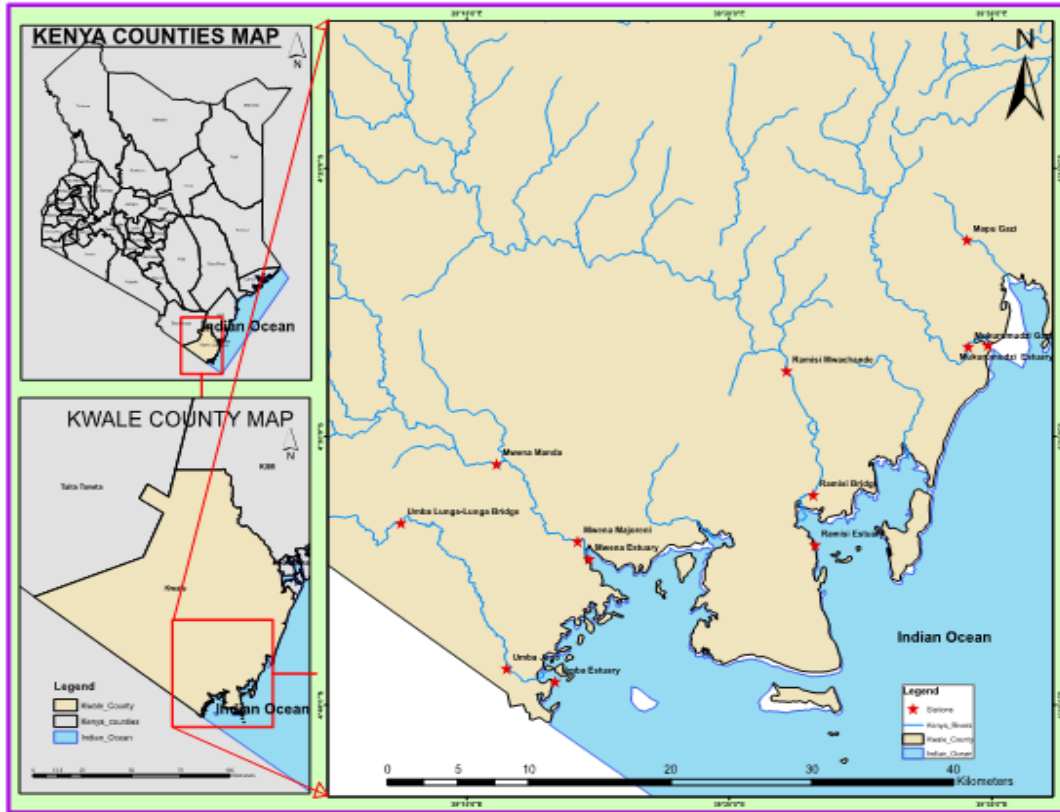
KENYA COUNTIES MAP

N

Indian Ocean

KWALE COUNTY MAP

N

Taita Taveta

Kilifi

Kwale

Legend

Kwale_County

Kenya_counties

Indian_Ocean

Indian Ocean

N

Mapo Gazi

Mukurumudzi Gazi

Mukurumudzi Estuary

Ramisi Mwachande

Mwena Manda

Ramisi Bridge

Umba Lunga-Lunga Bridge

Ramisi Estuary

Mwena Majoreni

Mwena Estuary

Indian Ocean

Umba

Umba Estuary

Legend

Stations

Kenya_Rivers

Kwale_County

Indian_Ocean

0 5 10 20 30 40

Kilometers